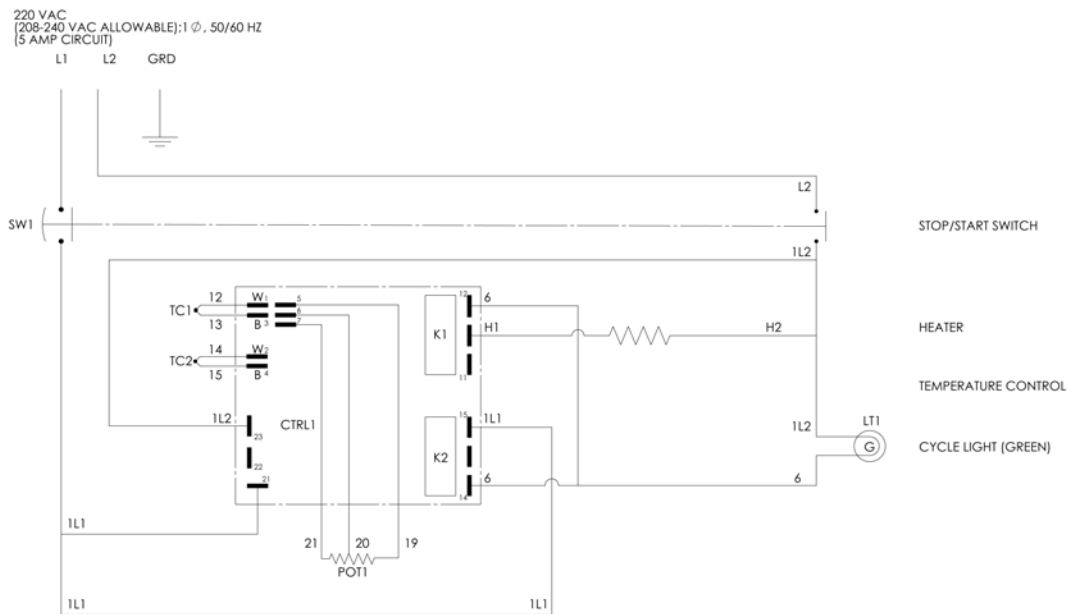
220 VAC
(208-240 VAC ALLOWABLE);1 ∅, 50/60 HZ
(5 AMP CIRCUIT)
L1 L2 GRD

L2

SW1

STOP/START SWITCH

1L2

12 W1 5
TC1 6
13 B 3 7

12 6
K1 H1 H2
11

HEATER

14 W2
TC2
15 B 4

TEMPERATURE CONTROL

1L2 CTRL1
23
22
21

15 1L1
K2
6
14

1L2 LT1
G

CYCLE LIGHT (GREEN)

6

1L1

21 20 19
POT1

1L1 1L1